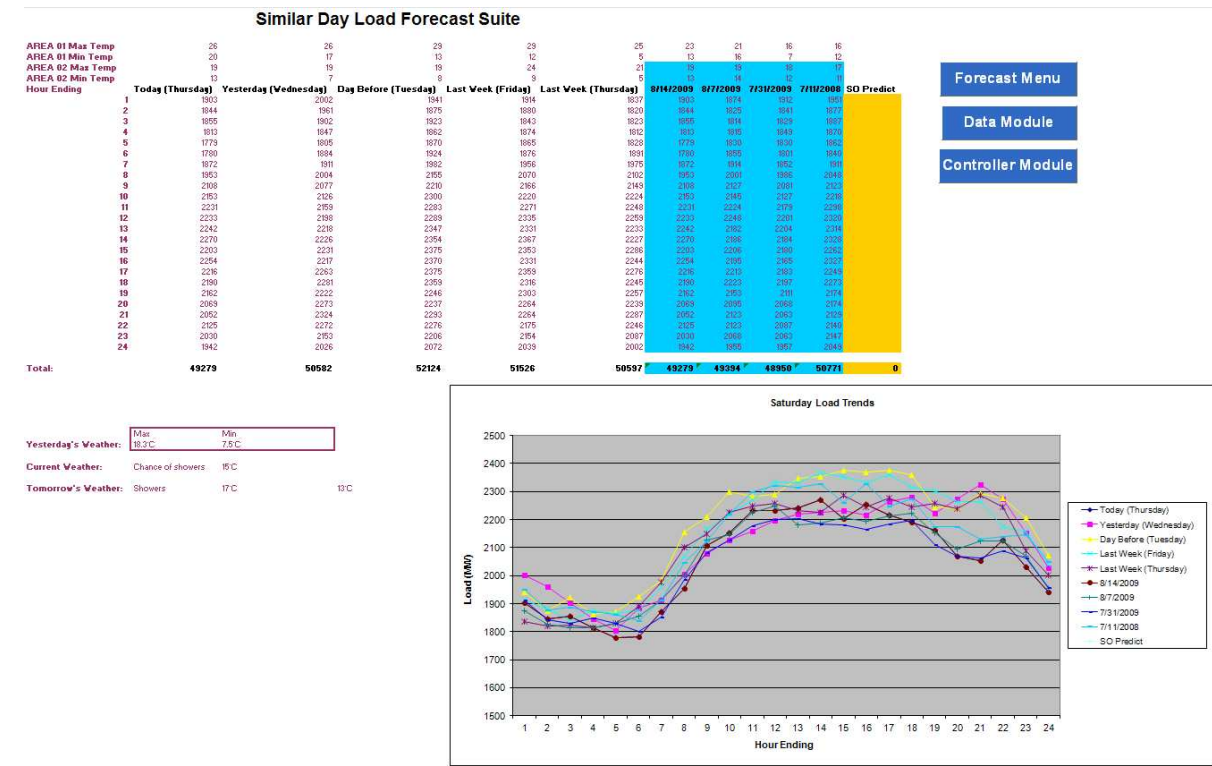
Similar Day Load Forecast Suite

| | | | | | | | | | | |
|---|---|---|---|---|---|---|---|---|---|---|
| AREA 01 Max Temp | 26 | 26 | 29 | 29 | 25 | 23 | 21 | 16 | 16 | |
| AREA 01 Min Temp | 20 | 17 | 13 | 12 | 5 | 13 | 16 | 7 | 12 | |
| AREA 02 Max Temp | 19 | 19 | 19 | 24 | 21 | 19 | 19 | 18 | 17 | |
| AREA 02 Min Temp | 13 | 7 | 8 | 9 | 5 | 13 | 14 | 12 | 11 | |
| Hour Ending | Today (Thursday) | Yesterday (Wednesday) | Day Before (Tuesday) | Last Week (Friday) | Last Week (Thursday) | 8/14/2009 | 8/7/2009 | 7/31/2009 | 7/11/2008 | SO Predict |
| 1 | 1903 | 2002 | 1941 | 1914 | 1837 | 1903 | 1874 | 1912 | 1951 | |
| 2 | 1844 | 1961 | 1875 | 1880 | 1820 | 1844 | 1825 | 1841 | 1877 | |
| 3 | 1855 | 1902 | 1923 | 1843 | 1823 | 1855 | 1814 | 1829 | 1887 | |
| 4 | 1813 | 1847 | 1862 | 1874 | 1812 | 1813 | 1815 | 1849 | 1870 | |
| 5 | 1779 | 1805 | 1870 | 1865 | 1828 | 1779 | 1830 | 1830 | 1862 | |
| 6 | 1780 | 1884 | 1924 | 1876 | 1891 | 1780 | 1855 | 1801 | 1840 | |
| 7 | 1872 | 1911 | 1982 | 1956 | 1975 | 1872 | 1914 | 1852 | 1911 | |
| 8 | 1953 | 2004 | 2155 | 2070 | 2102 | 1953 | 2001 | 1986 | 2048 | |
| 9 | 2108 | 2077 | 2210 | 2166 | 2149 | 2108 | 2127 | 2081 | 2123 | |
| 10 | 2153 | 2126 | 2300 | 2220 | 2224 | 2153 | 2145 | 2127 | 2218 | |
| 11 | 2231 | 2159 | 2283 | 2271 | 2248 | 2231 | 2224 | 2179 | 2296 | |
| 12 | 2233 | 2198 | 2289 | 2335 | 2259 | 2233 | 2248 | 2201 | 2320 | |
| 13 | 2242 | 2218 | 2347 | 2331 | 2233 | 2242 | 2182 | 2204 | 2314 | |
| 14 | 2270 | 2226 | 2354 | 2367 | 2227 | 2270 | 2186 | 2184 | 2328 | |
| 15 | 2203 | 2231 | 2375 | 2353 | 2286 | 2203 | 2206 | 2180 | 2262 | |
| 16 | 2254 | 2217 | 2370 | 2331 | 2244 | 2254 | 2195 | 2165 | 2327 | |
| 17 | 2216 | 2263 | 2375 | 2359 | 2276 | 2216 | 2213 | 2183 | 2249 | |
| 18 | 2190 | 2281 | 2359 | 2316 | 2245 | 2190 | 2223 | 2197 | 2273 | |
| 19 | 2162 | 2222 | 2246 | 2303 | 2257 | 2162 | 2153 | 2111 | 2174 | |
| 20 | 2069 | 2273 | 2237 | 2264 | 2239 | 2069 | 2095 | 2068 | 2174 | |
| 21 | 2052 | 2324 | 2293 | 2264 | 2287 | 2052 | 2123 | 2063 | 2129 | |
| 22 | 2125 | 2272 | 2276 | 2175 | 2246 | 2125 | 2123 | 2087 | 2140 | |
| 23 | 2030 | 2153 | 2206 | 2154 | 2087 | 2030 | 2068 | 2063 | 2147 | |
| 24 | 1942 | 2026 | 2072 | 2039 | 2002 | 1942 | 1955 | 1957 | 2049 | |
| Total: | 49279 | 50582 | 52124 | 51526 | 50597 | 49279 | 49394 | 48950 | 50771 | 0 |

Forecast Menu
Data Module
Controller Module

Yesterday's Weather: Max 18.3'C Min 7.5'C
Current Weather: Chance of showers 15'C
Tomorrow's Weather: Showers 17'C 13'C

Saturday Load Trends
Load (MW)
2500 2400 2300 2200 2100 2000 1900 1800 1700 1600 1500
1 2 3 4 5 6 7 8 9 10 11 12 13 14 15 16 17 18 19 20 21 22 23 24
Hour Ending
Today (Thursday)
Yesterday (Wednesday)
Day Before (Tuesday)
Last Week (Friday)
Last Week (Thursday)
8/14/2009
8/7/2009
7/31/2009
7/11/2008
SO Predict